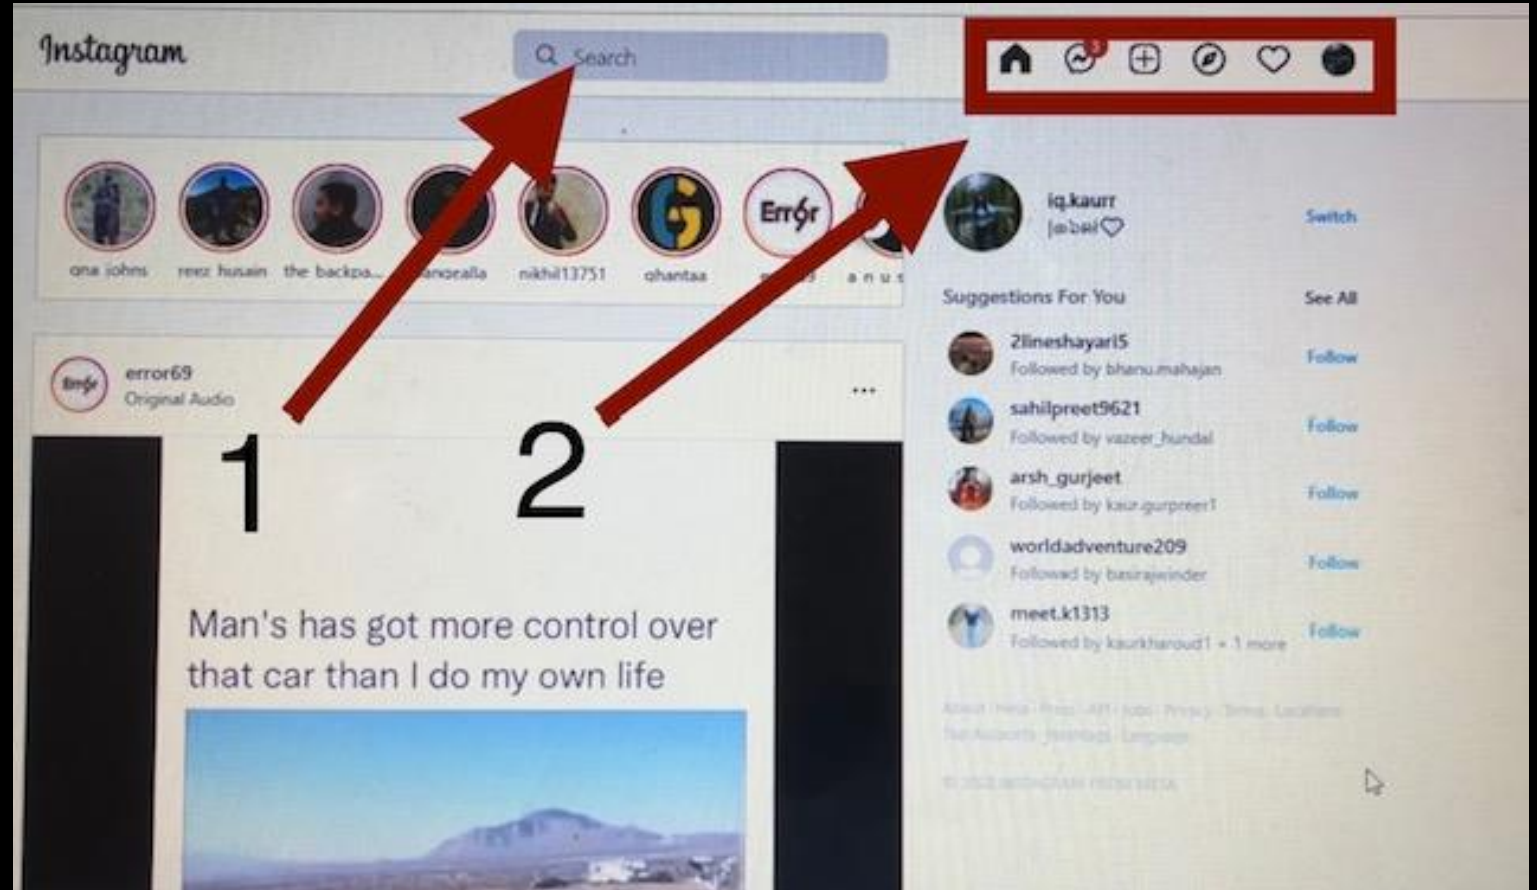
Instagram

Search

3

ona johns reez husain the backpa... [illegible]oralla nikhil13751 ghantaa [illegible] a n u s

Err6r

iq.kaurr
jo bai♡
Switch

Suggestions For You
See All

2lineshayari5
Followed by bhanu.mahajan
Follow

sahilpreet9621
Followed by vazeer_hundal
Follow

arsh_gurjeet
Followed by kaur.gurpreet1
Follow

worldadventure209
Followed by basirajwinder
Follow

meet.k1313
Followed by kaurkharoud1 + 1 more
Follow

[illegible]

error69
Original Audio

...

1

2

Man's has got more control over that car than I do my own life